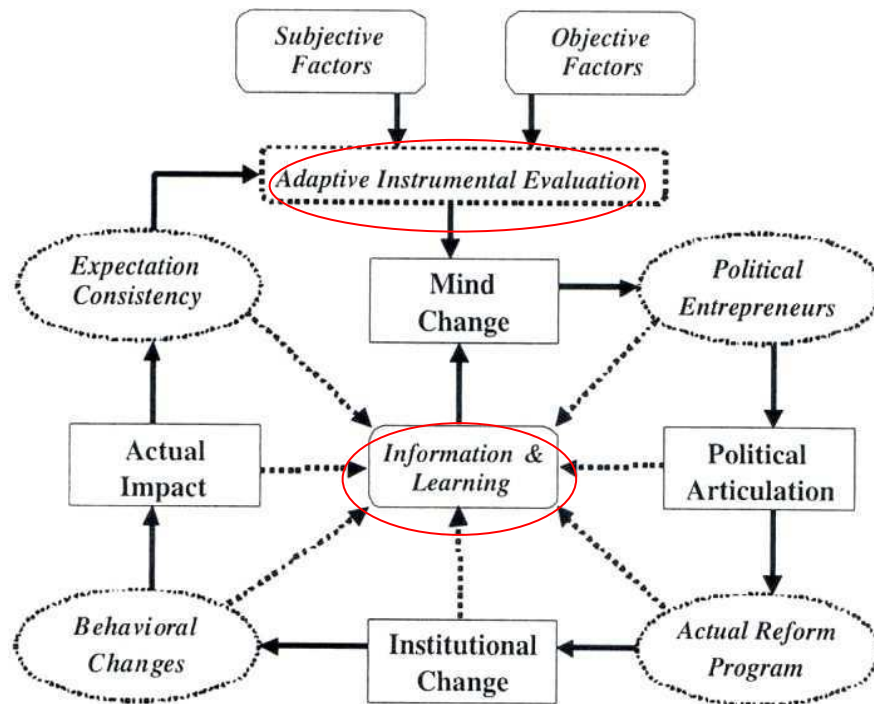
Subjective Factors

Objective Factors

Adaptive Instrumental Evaluation

Expectation Consistency

Mind Change

Political Entrepreneurs

Actual Impact

Information & Learning

Political Articulation

Behavioral Changes

Institutional Change

Actual Reform Program